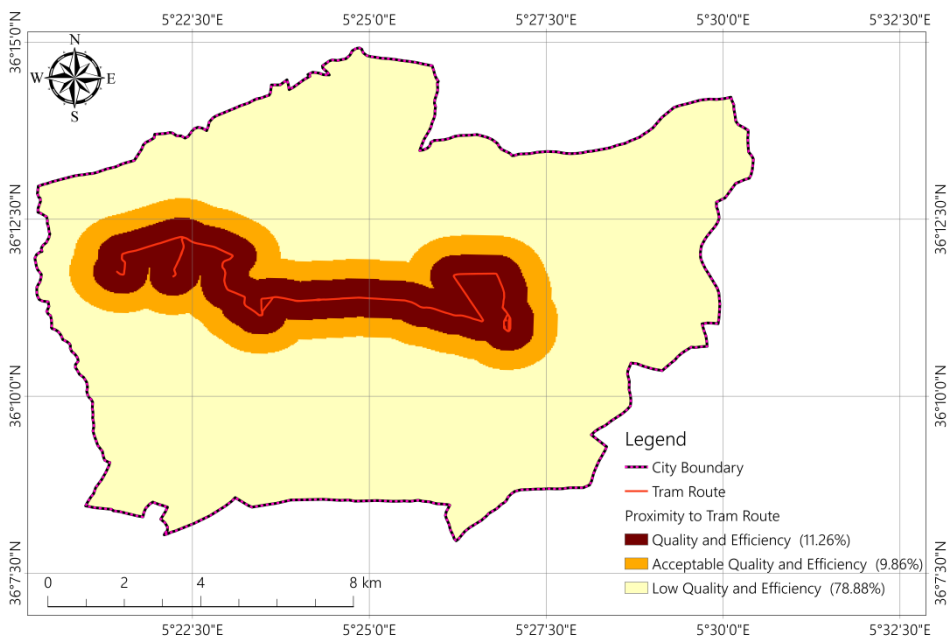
5°22'30"E
5°25'0"E
5°27'30"E
5°30'0"E
5°32'30"E

36°15'0"N
36°12'30"N
36°10'0"N
36°7'30"N

N
W
E
S

36°12'30"N
36°10'0"N
36°7'30"N

Legend
City Boundary
Tram Route
Proximity to Tram Route
Quality and Efficiency (11.26%)
Acceptable Quality and Efficiency (9.86%)
Low Quality and Efficiency (78.88%)

0 2 4 8 km

5°22'30"E
5°25'0"E
5°27'30"E
5°30'0"E
5°32'30"E